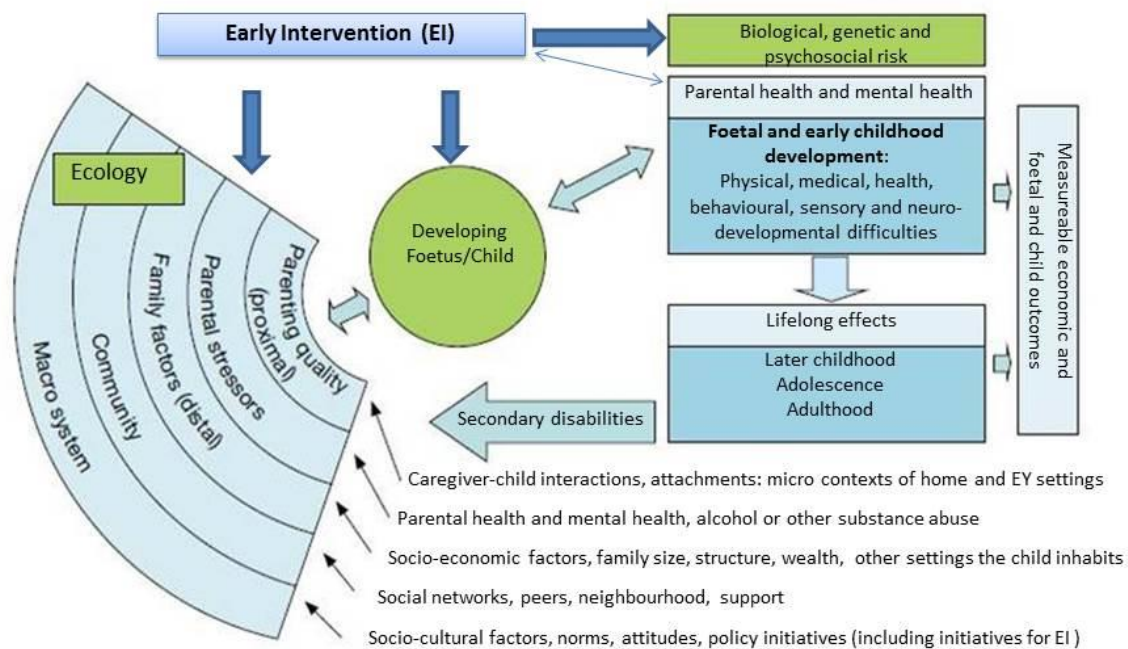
Early Intervention (EI)

Biological, genetic and psychosocial risk

Parental health and mental health

Foetal and early childhood development:
Physical, medical, health, behavioural, sensory and neuro-developmental difficulties

Measureable economic and foetal and child outcomes

Ecology

Developing Foetus/Child

Parenting quality (proximal)

Parental stressors

Family factors (distal)

Community

Macro system

Lifelong effects

Later childhood
Adolescence
Adulthood

Secondary disabilities

Caregiver-child interactions, attachments: micro contexts of home and EY settings

Parental health and mental health, alcohol or other substance abuse

Socio-economic factors, family size, structure, wealth, other settings the child inhabits

Social networks, peers, neighbourhood, support

Socio-cultural factors, norms, attitudes, policy initiatives (including initiatives for EI )